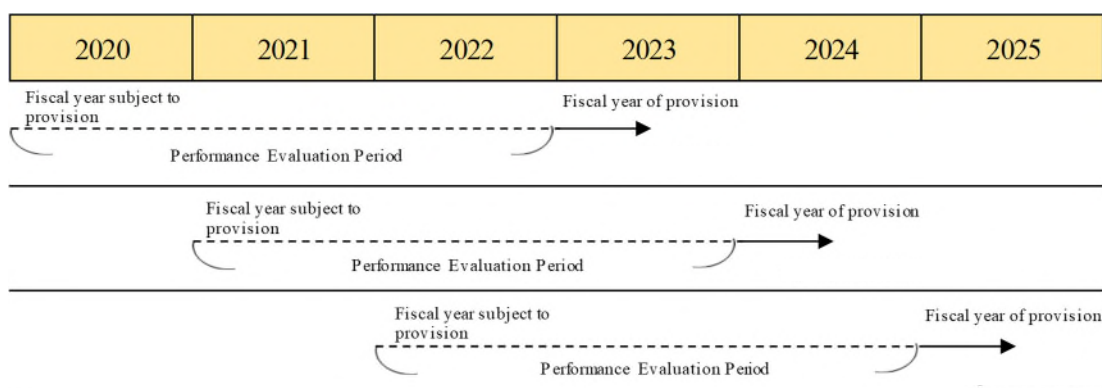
| 2020 | 2021 | 2022 | 2023 | 2024 | 2025 |
|---|---|---|---|---|---|

Fiscal year subject to provision

Fiscal year of provision

Performance Evaluation Period

Fiscal year subject to provision

Fiscal year of provision

Performance Evaluation Period

Fiscal year subject to provision

Fiscal year of provision

Performance Evaluation Period